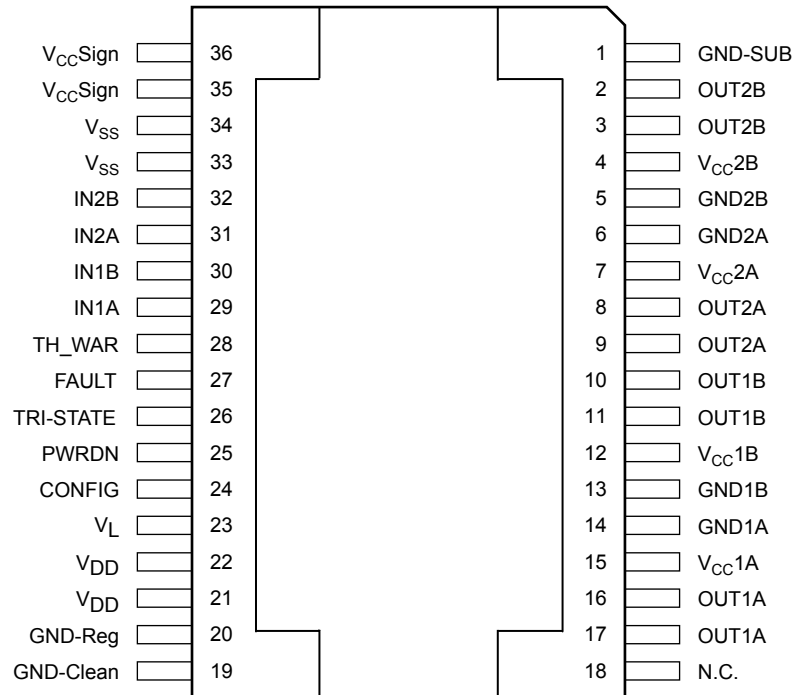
$V_{CC}$Sign 36
$V_{CC}$Sign 35
$V_{SS}$ 34
$V_{SS}$ 33
IN2B 32
IN2A 31
IN1B 30
IN1A 29
TH_WAR 28
FAULT 27
TRI-STATE 26
PWRDN 25
CONFIG 24
$V_L$ 23
$V_{DD}$ 22
$V_{DD}$ 21
GND-Reg 20
GND-Clean 19

1 GND-SUB
2 OUT2B
3 OUT2B
4 $V_{CC}$2B
5 GND2B
6 GND2A
7 $V_{CC}$2A
8 OUT2A
9 OUT2A
10 OUT1B
11 OUT1B
12 $V_{CC}$1B
13 GND1B
14 GND1A
15 $V_{CC}$1A
16 OUT1A
17 OUT1A
18 N.C.